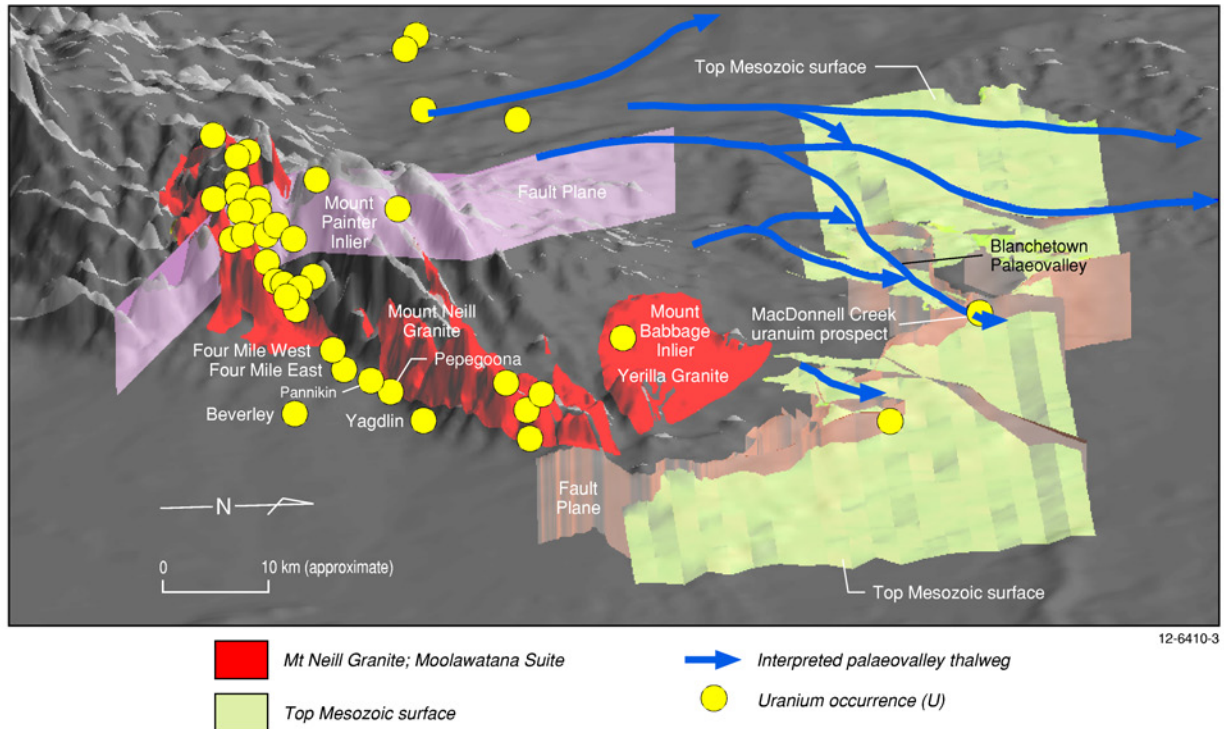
Top Mesozoic surface

Fault Plane

Mount Painter Inlier

Blanchetown Palaeovalley

Mount Neill Granite

Mount Babbage Inlier

MacDonnell Creek uranuim prospect

Four Mile West

Four Mile East

Pannikin

Pepegoona

Yerilla Granite

Beverley

Yagdlin

Fault Plane

N

0

10 km (approximate)

Top Mesozoic surface

12-6410-3

Mt Neill Granite; Moolawatana Suite

Top Mesozoic surface

Interpreted palaeovalley thalweg

Uranium occurrence (U)